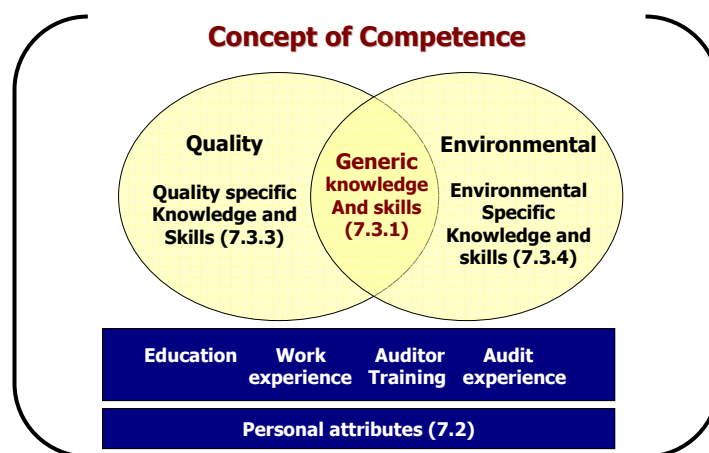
Concept of Competence

Quality

Quality specific Knowledge and Skills (7.3.3)

Generic knowledge And skills (7.3.1)

Environmental

Environmental Specific Knowledge and skills (7.3.4)

Education

Work experience

Auditor Training

Audit experience

Personal attributes (7.2)